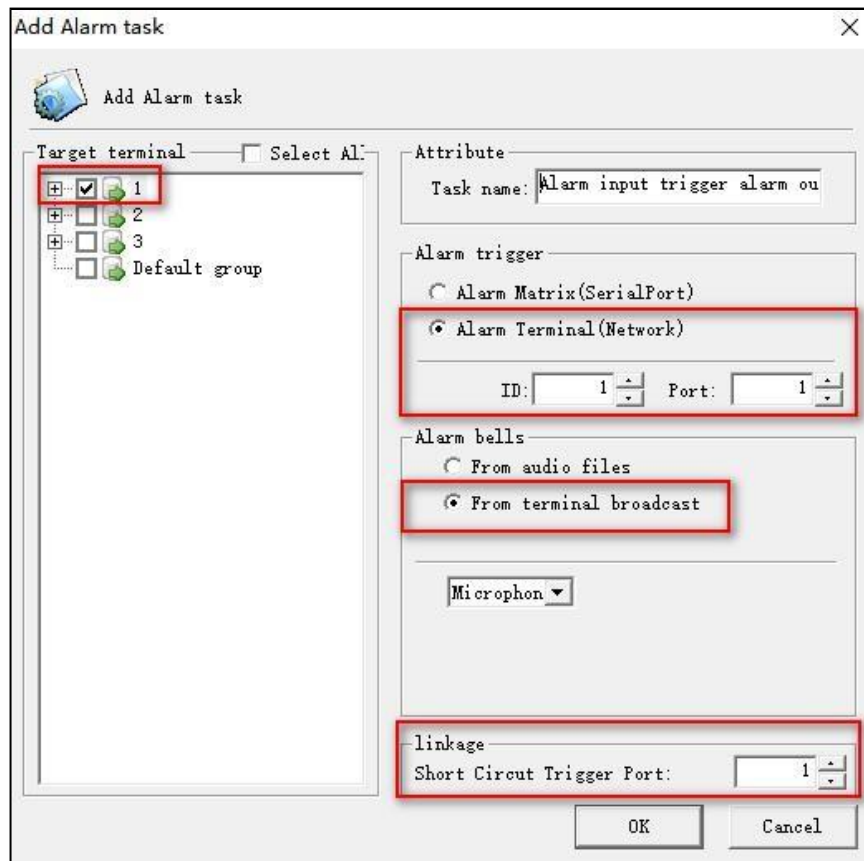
Add Alarm task ×

Add Alarm task

Target terminal

Select Al

1

2

3

Default group

Attribute

Task name: Alarm input trigger alarm ou

Alarm trigger

Alarm Matrix(SerialPort)

Alarm Terminal(Network)

ID: 1 Port: 1

Alarm bells

From audio files

From terminal broadcast

Microphon

linkage

Short Circut Trigger Port: 1

OK

Cancel